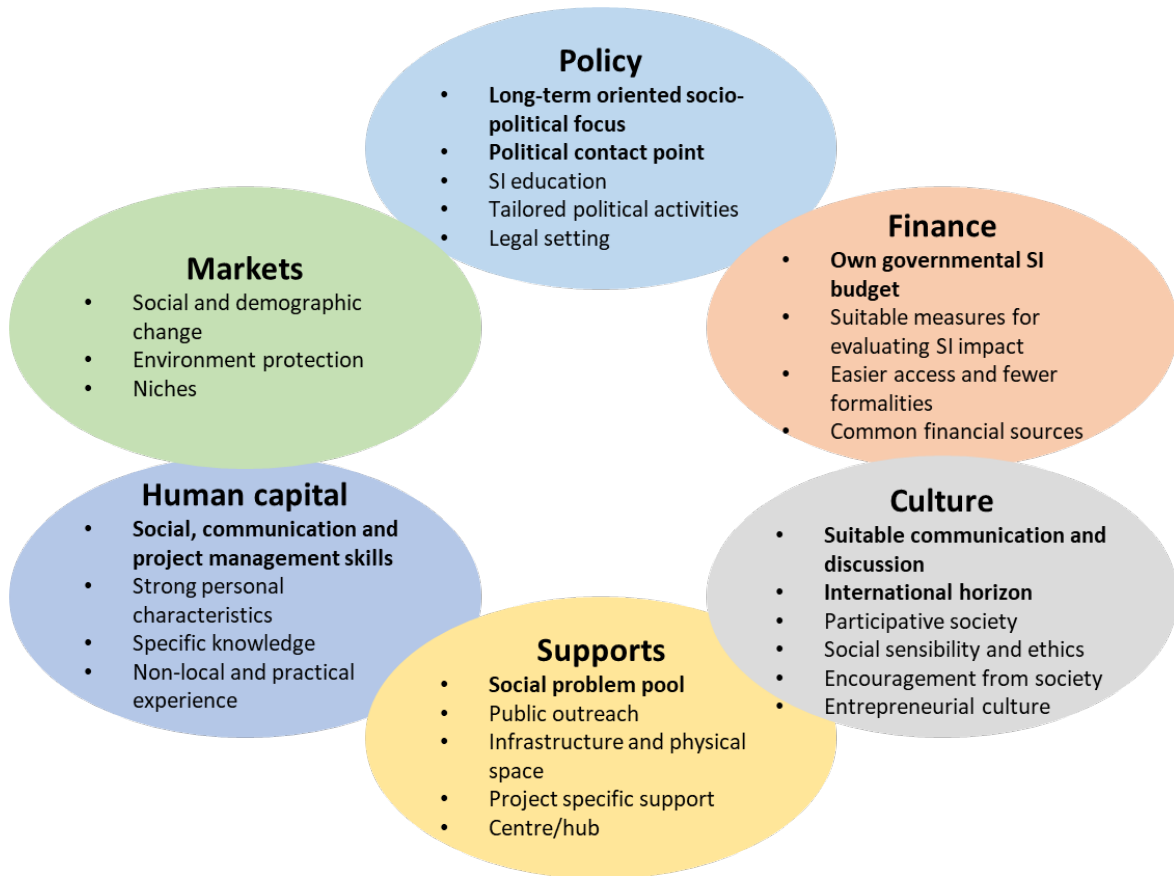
Policy
- Long-term oriented socio-political focus
- Political contact point
- SI education
- Tailored political activities
- Legal setting

Finance
- Own governmental SI budget
- Suitable measures for evaluating SI impact
- Easier access and fewer formalities
- Common financial sources

Culture
- Suitable communication and discussion
- International horizon
- Participative society
- Social sensibility and ethics
- Encouragement from society
- Entrepreneurial culture

Supports
- Social problem pool
- Public outreach
- Infrastructure and physical space
- Project specific support
- Centre/hub

Human capital
- Social, communication and project management skills
- Strong personal characteristics
- Specific knowledge
- Non-local and practical experience

Markets
- Social and demographic change
- Environment protection
- Niches